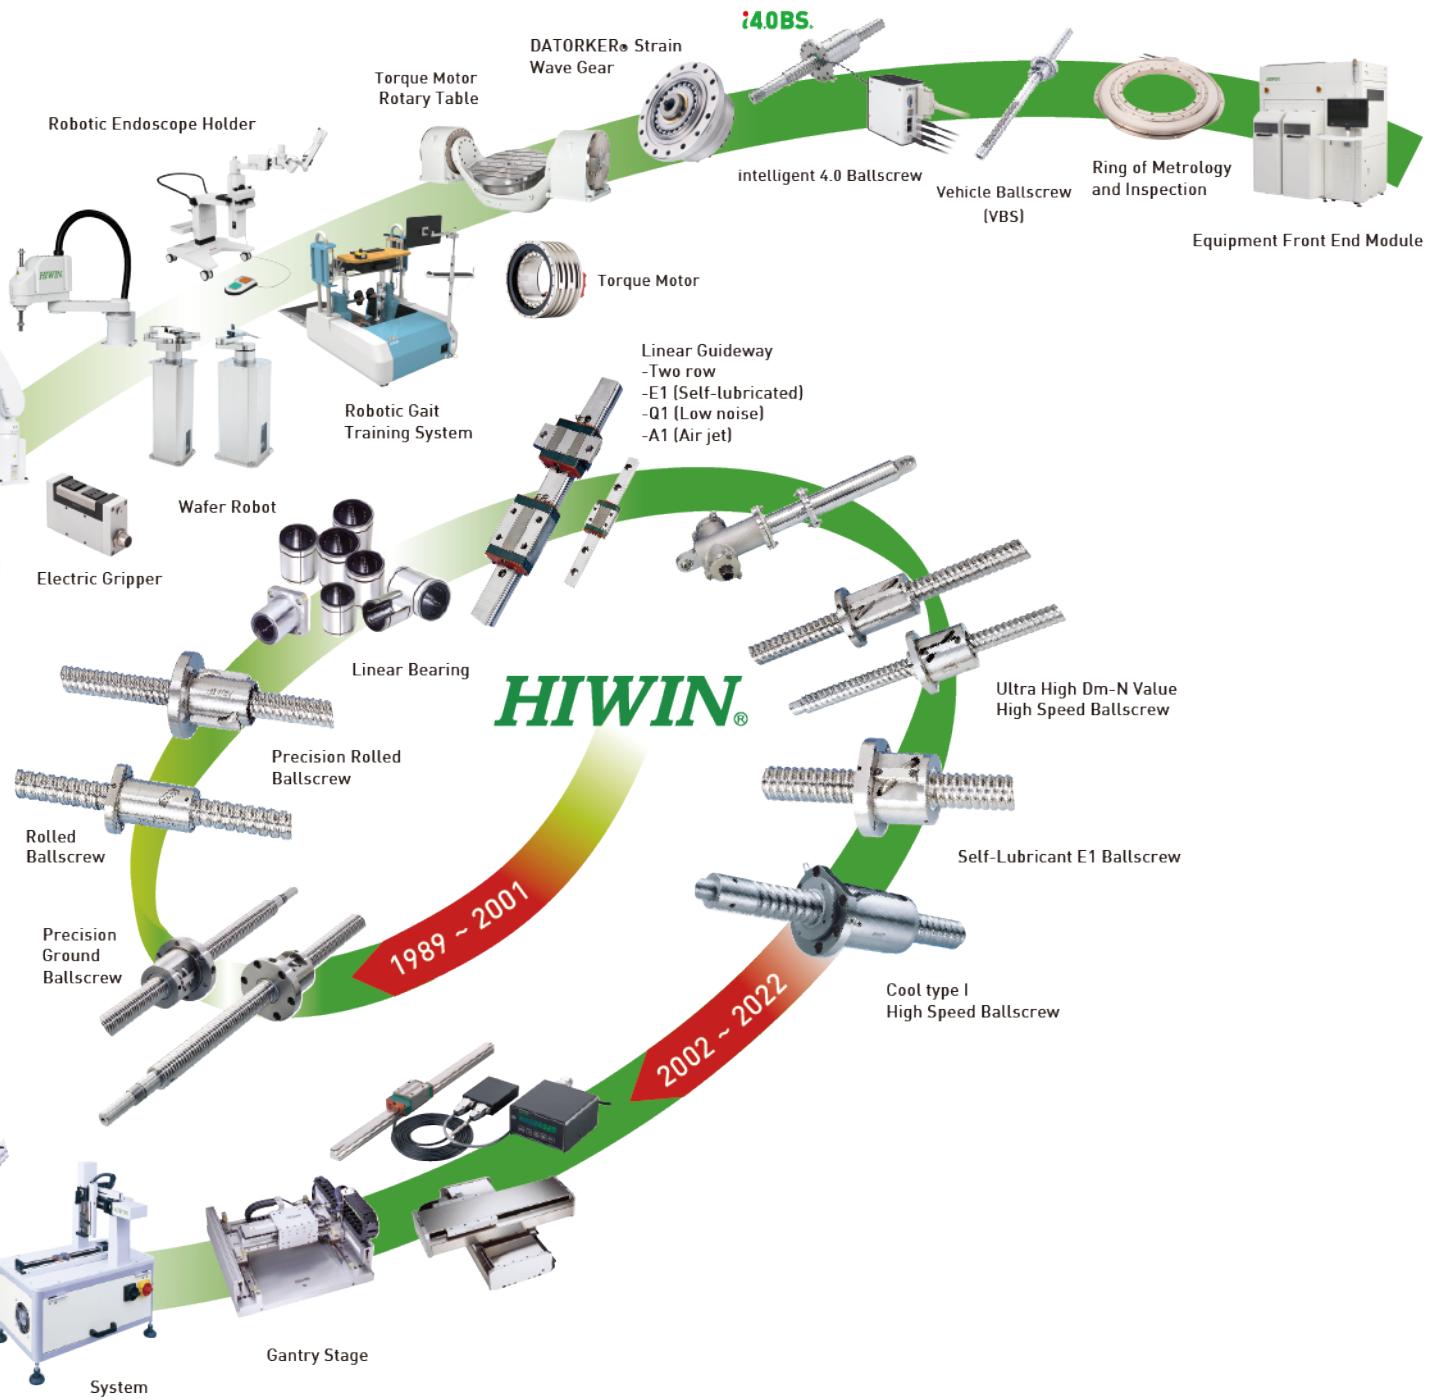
i4.0BS.

DATORKER® Strain Wave Gear

Torque Motor Rotary Table

Robotic Endoscope Holder

intelligent 4.0 Ballscrew

Vehicle Ballscrew (VBS)

Ring of Metrology and Inspection

Equipment Front End Module

Torque Motor

Robotic Gait Training System

Linear Guideway
-Two row
-E1 (Self-lubricated)
-Q1 (Low noise)
-A1 (Air jet)

Wafer Robot

Electric Gripper

Linear Bearing

HIWIN®

Ultra High Dm-N Value High Speed Ballscrew

Precision Rolled Ballscrew

Rolled Ballscrew

Self-Lubricant E1 Ballscrew

Precision Ground Ballscrew

1989 ~ 2001

Cool type I High Speed Ballscrew

2002 ~ 2022

Gantry Stage

System